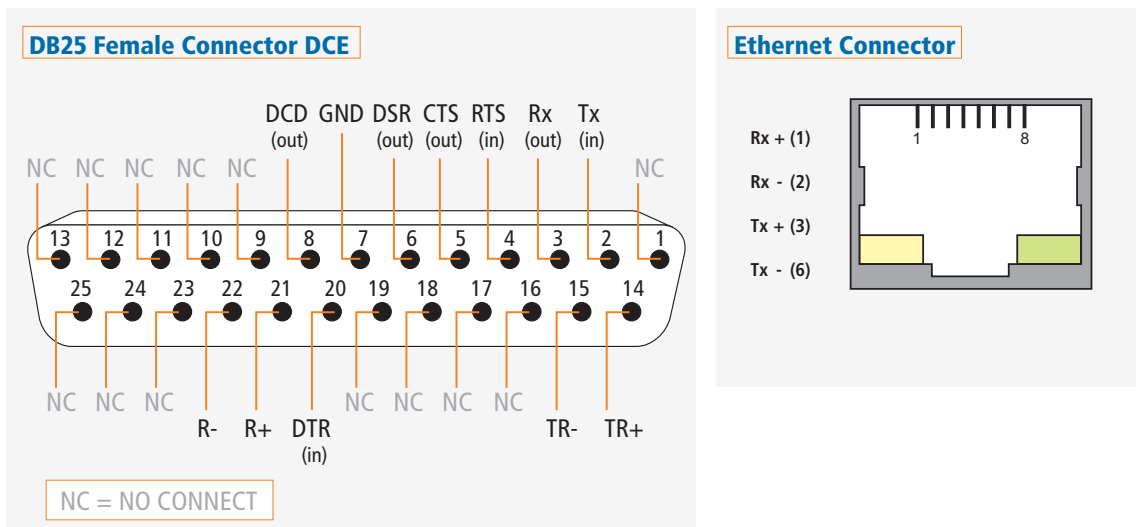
DB25 Female Connector DCE

DCD (out) GND DSR (out) CTS (out) RTS (in) Rx (out) Tx (in)

NC NC NC NC NC NC

13 12 11 10 9 8 7 6 5 4 3 2 1

25 24 23 22 21 20 19 18 17 16 15 14

NC NC NC R- R+ DTR (in) NC NC NC NC TR- TR+

NC = NO CONNECT

Ethernet Connector

Rx + (1)
Rx - (2)
Tx + (3)
Tx - (6)

1 8